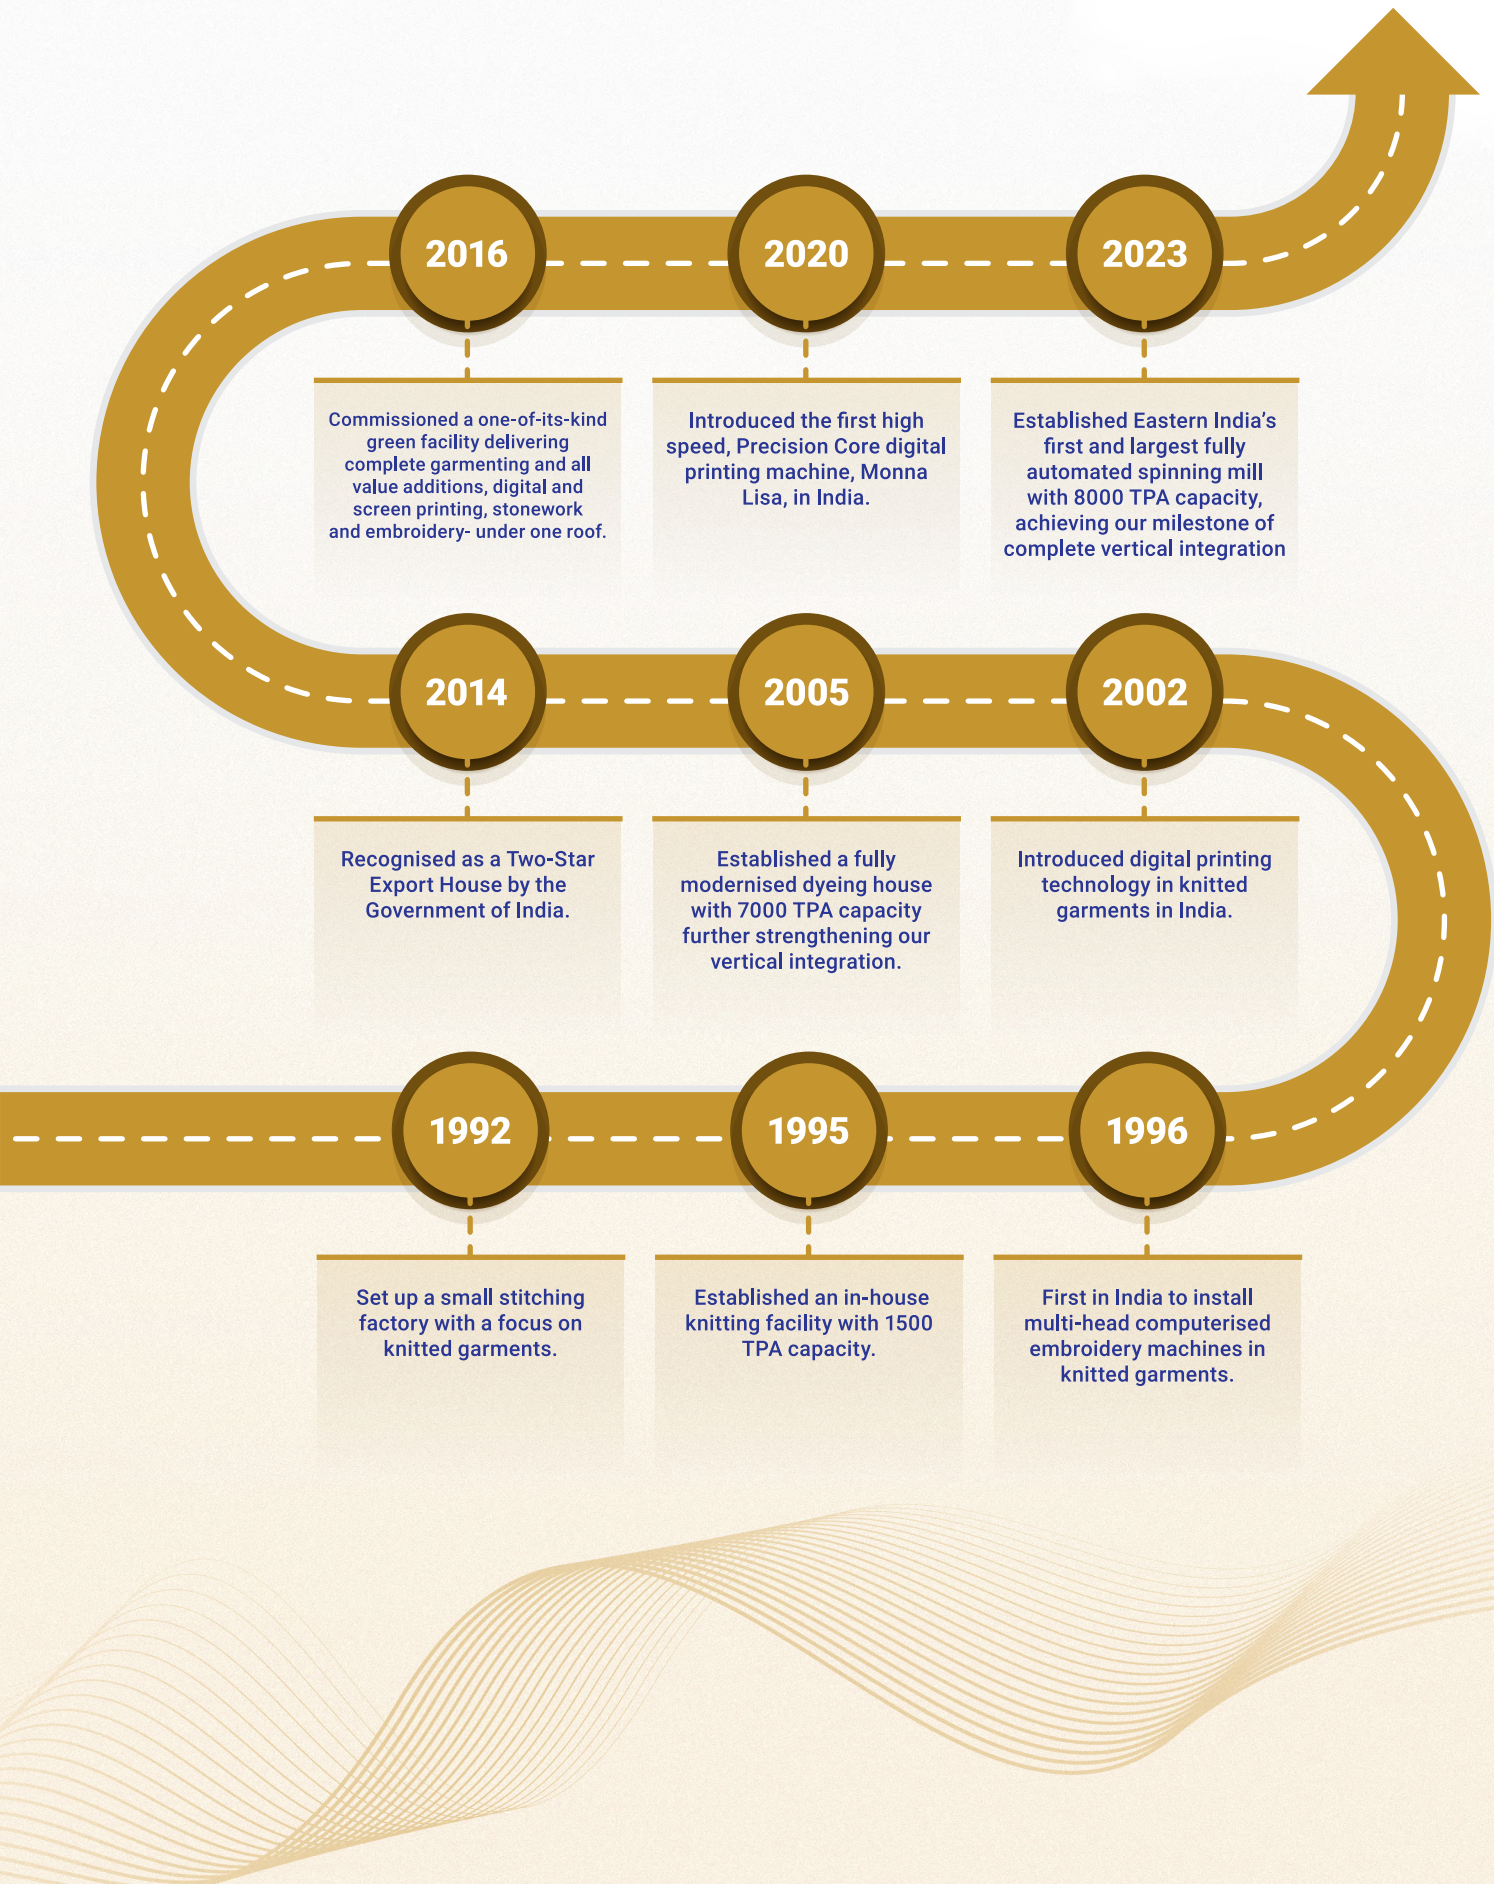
2016

Commissioned a one-of-its-kind green facility delivering complete garmenting and all value additions, digital and screen printing, stonework and embroidery- under one roof.

2020

Introduced the first high speed, Precision Core digital printing machine, Monna Lisa, in India.

2023

Established Eastern India's first and largest fully automated spinning mill with 8000 TPA capacity, achieving our milestone of complete vertical integration

2014

Recognised as a Two-Star Export House by the Government of India.

2005

Established a fully modernised dyeing house with 7000 TPA capacity further strengthening our vertical integration.

2002

Introduced digital printing technology in knitted garments in India.

1992

Set up a small stitching factory with a focus on knitted garments.

1995

Established an in-house knitting facility with 1500 TPA capacity.

1996

First in India to install multi-head computerised embroidery machines in knitted garments.